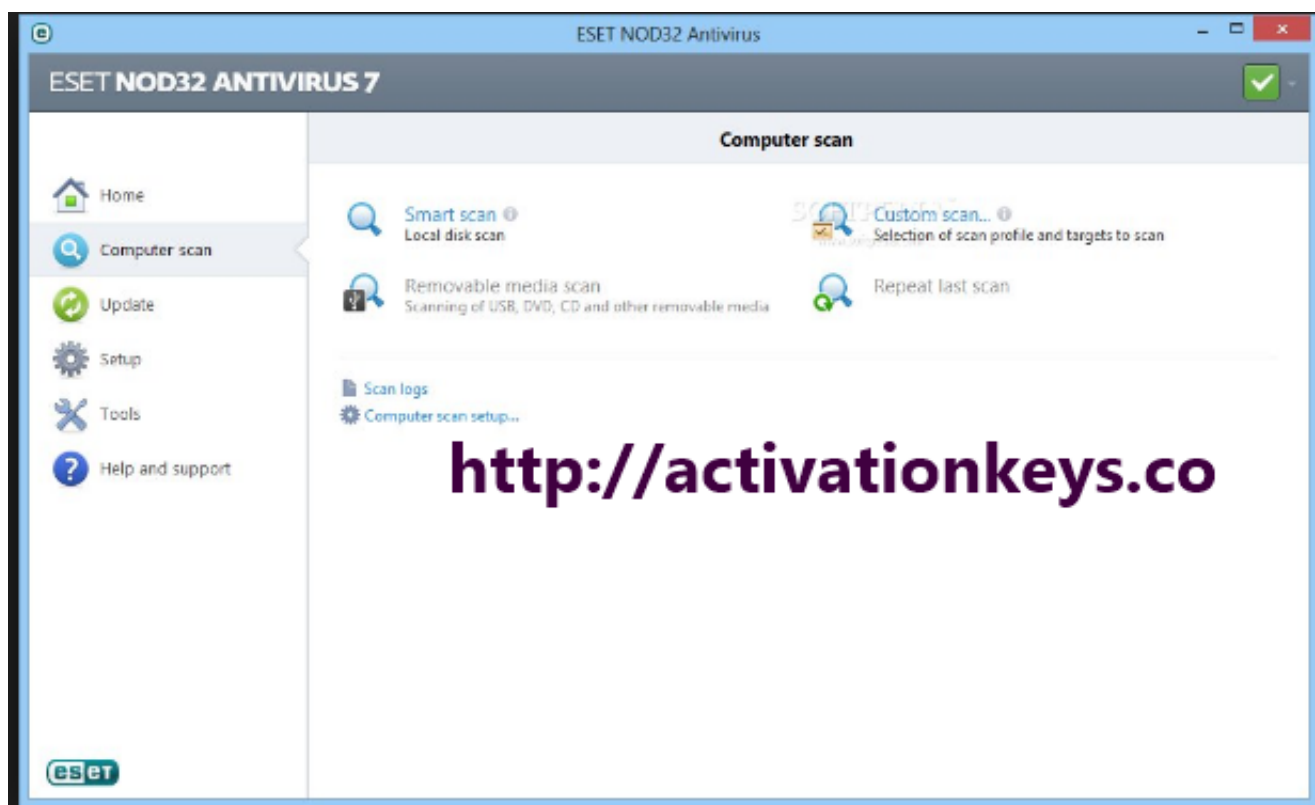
ESET NOD32 Antivirus

ESET NOD32 ANTIVIRUS 7

Computer scan

Home
Computer scan
Update
Setup
Tools
Help and support

Smart scan
Local disk scan

Custom scan...
Selection of scan profile and targets to scan

Removable media scan
Scanning of USB, DVD, CD and other removable media

Repeat last scan

Scan logs
Computer scan setup...

http://activationkeys.co

eset